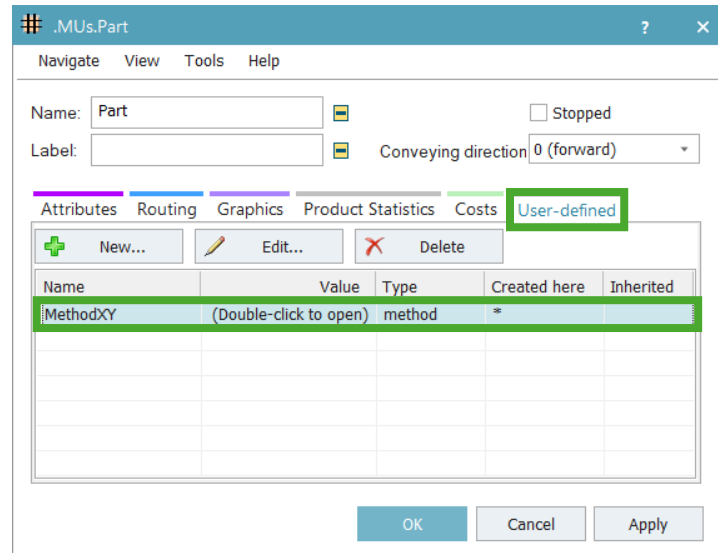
.MUs.Part ? ×

Navigate View Tools Help

Name: Part

Label:

Stopped

Conveying direction 0 (forward)

Attributes Routing Graphics Product Statistics Costs User-defined

New... Edit... Delete

| Name | Value | Type | Created here | Inherited |
|---|---|---|---|---|
| MethodXY | (Double-click to open) | method | * | |

OK Cancel Apply